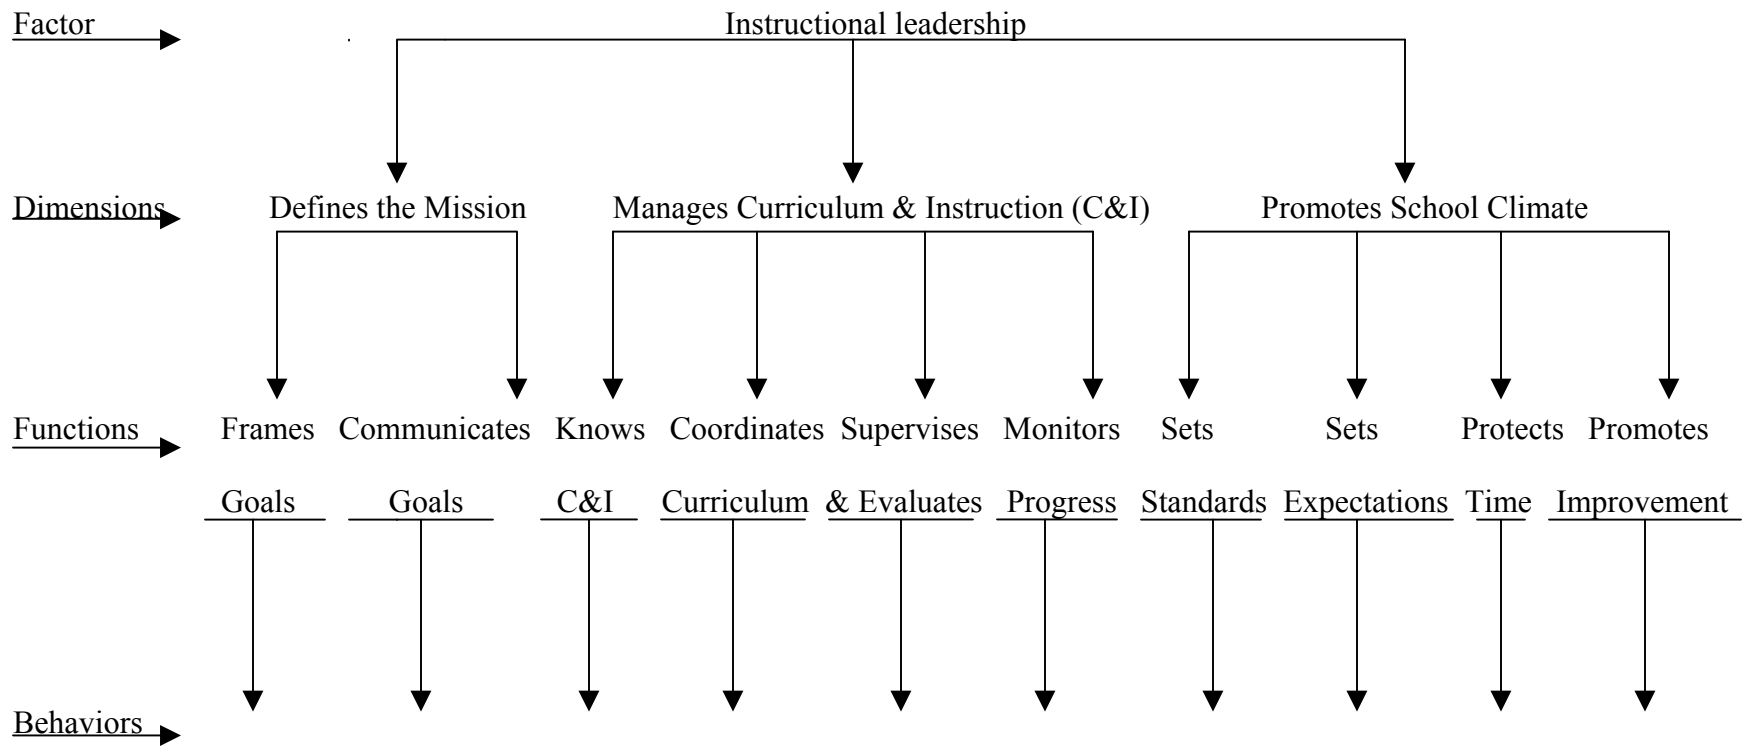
Factor

Instructional leadership

Dimensions

Defines the Mission

Manages Curriculum & Instruction (C&I)

Promotes School Climate

Functions

Frames Goals

Communicates Goals

Knows C&I

Coordinates Curriculum

Supervises & Evaluates

Monitors Progress

Sets Standards

Sets Expectations

Protects Time

Promotes Improvement

Behaviors